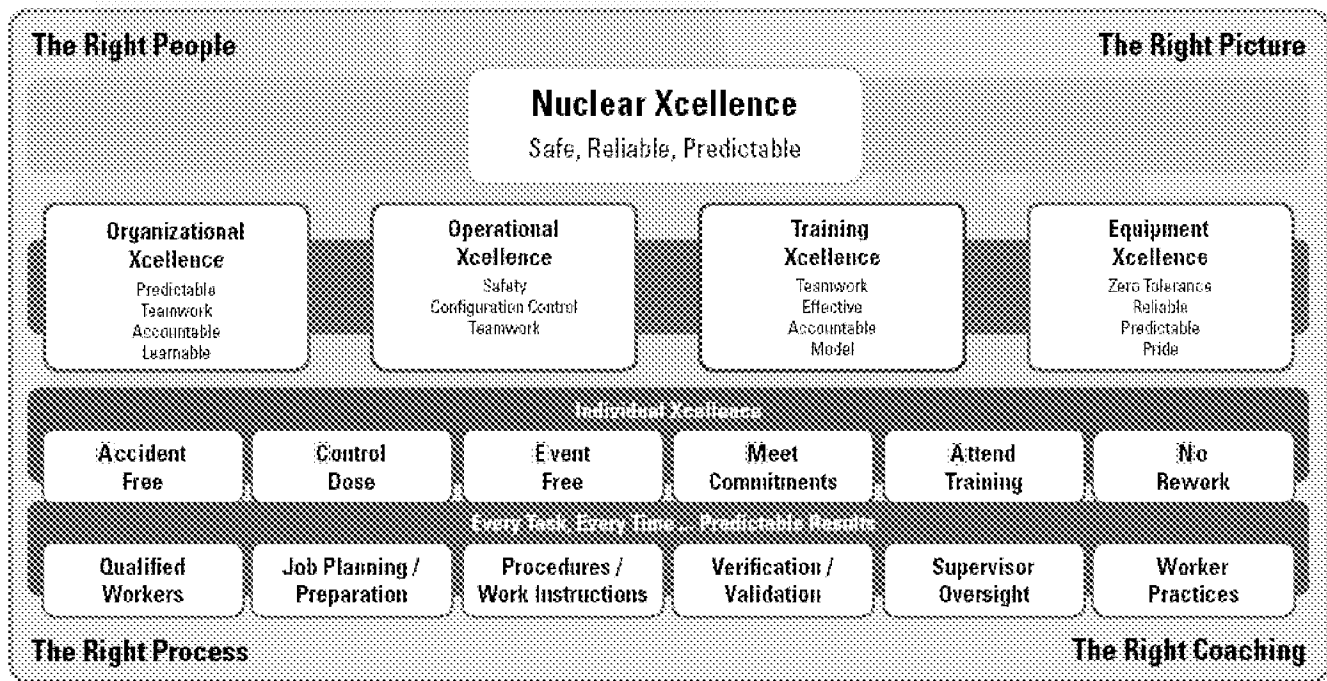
The Right People

The Right Picture

Nuclear Xcellence

Safe, Reliable, Predictable

Organizational Xcellence
Predictable
Teamwork
Accountable
Learnable

Operational Xcellence
Safety
Configuration Control
Teamwork

Training Xcellence
Teamwork
Effective
Accountable
Model

Equipment Xcellence
Zero Tolerance
Reliable
Predictable
Pride

Individual Xcellence

| Accident Free | Control Dose | Event Free | Meet Commitments | Attend Training | No Rework |
|---|---|---|---|---|---|

Every Task, Every Time ... Predictable Results

| Qualified Workers | Job Planning / Preparation | Procedures / Work Instructions | Verification / Validation | Supervisor Oversight | Worker Practices |
|---|---|---|---|---|---|

The Right Process

The Right Coaching